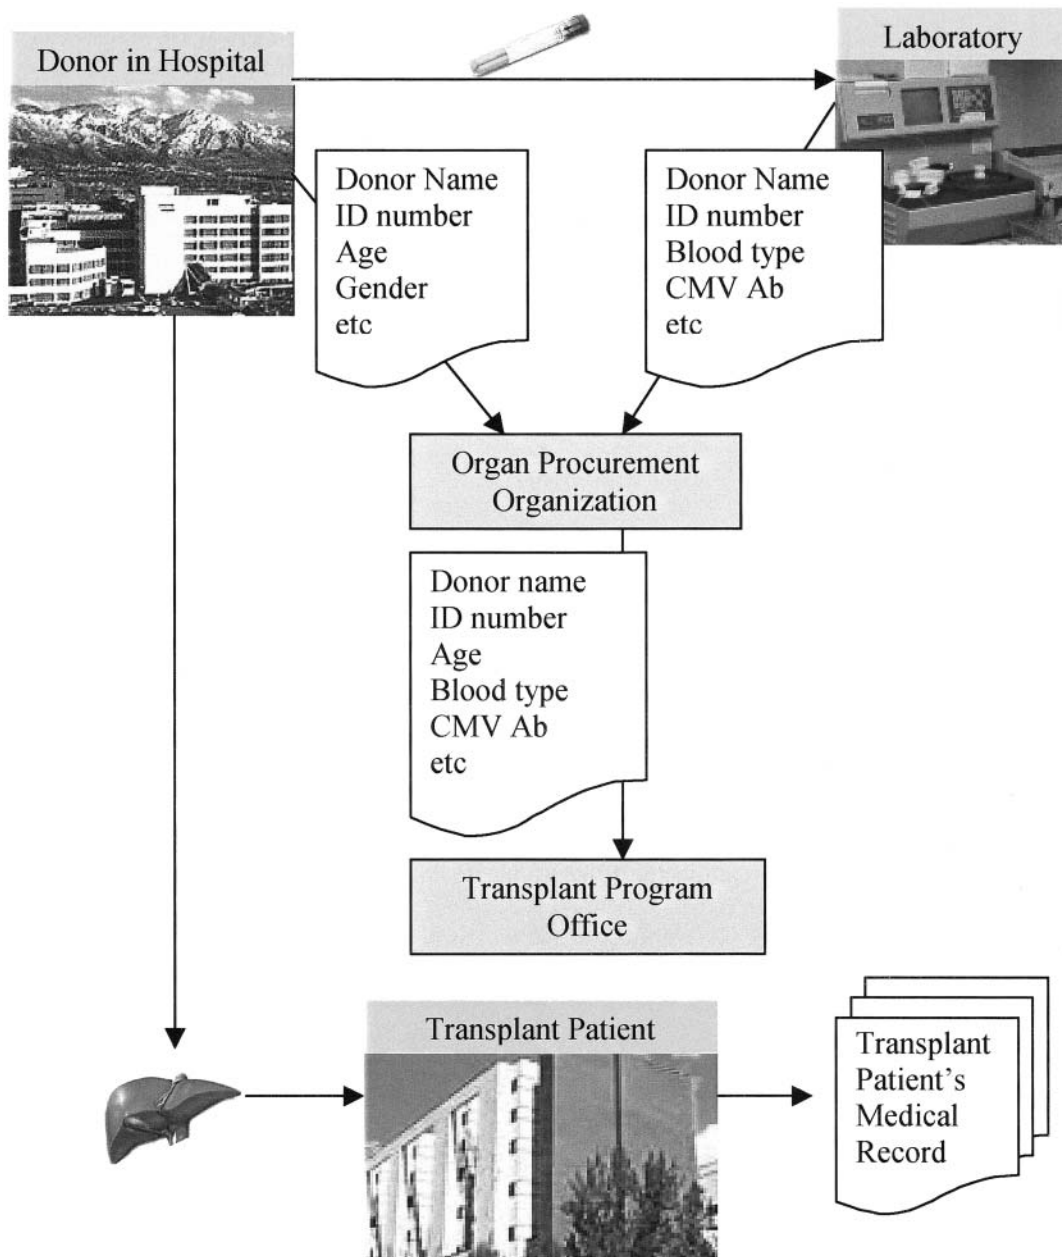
Donor in Hospital

Laboratory

Donor Name
ID number
Age
Gender
etc

Donor Name
ID number
Blood type
CMV Ab
etc

Organ Procurement Organization

Donor name
ID number
Age
Blood type
CMV Ab
etc

Transplant Program Office

Transplant Patient

Transplant Patient's Medical Record